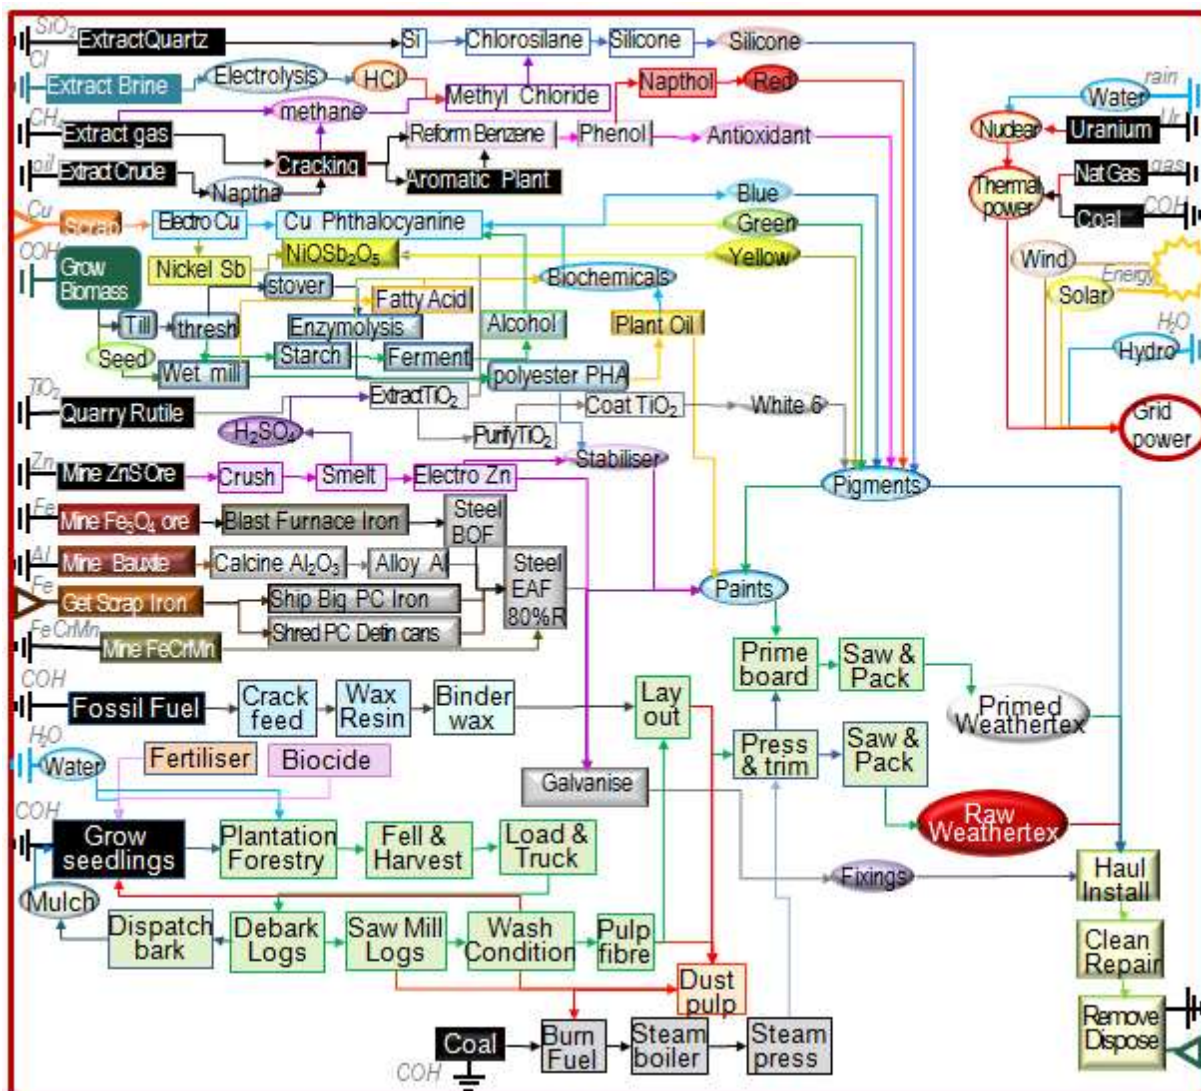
$SiO_2$ ExtractQuartz
Si
Chlorosilane
Silicone
Silicone
Cl
Extract Brine
Electrolysis
HCl
Methyl Chloride
Napthol
Red
$CH_4$
methane
Extract gas
Cracking
Reform Benzene
Phenol
Antioxidant
oil
Extract Crude
Aromatic Plant
Naptha
rain
Water
Nuclear
Uranium
Ur
Thermal power
Nat Gas
gas
Coal
COH
Cu
Scrap
Electro Cu
Cu Phthalocyanine
Blue
Green
Yellow
COH
Grow Biomass
$NiOSb_2O_5$
Nickel Sb
stover
Fatty Acid
Biochemicals
Wind
Energy
Solar
Till
thresh
Enzymolysis
Alcohol
Plant Oil
Seed
Starch
Ferment
$H_2O$
Hydro
Wet mill
polyester PHA
$TiO_2$
Quarry Rutile
Extract$TiO_2$
Coat $TiO_2$
White 6
Grid power
$H_2SO_4$
Purify$TiO_2$
Stabiliser
Zn
Mine ZnS Ore
Crush
Smelt
Electro Zn
Pigments
Fe
Mine $Fe_3O_4$ ore
Blast Furnace Iron
Steel BOF
Al
Mine Bauxite
Calcine $Al_2O_3$
Alloy Al
Steel EAF 80%R
Fe
Get Scrap Iron
Ship Big PC Iron
Paints
Shred PC Detin cans
FeCrMn
Mine FeCrMn
Prime board
Saw & Pack
COH
Fossil Fuel
Crack feed
Wax Resin
Binder wax
Lay out
Primed Weathertex
$H_2O$
Water
Fertiliser
Biocide
Press & trim
Saw & Pack
Galvanise
COH
Grow seedlings
Plantation Forestry
Fell & Harvest
Load & Truck
Raw Weathertex
Fixings
Haul Install
Mulch
Dispatch bark
Debark Logs
Saw Mill Logs
Wash Condition
Pulp fibre
Clean Repair
Dust pulp
Remove Dispose
Coal
Burn Fuel
Steam boiler
Steam press
COH